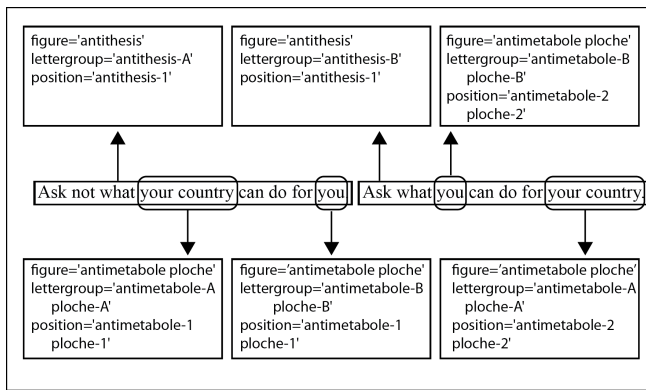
figure='antithesis'
lettergroup='antithesis-A'
position='antithesis-1'

figure='antithesis'
lettergroup='antithesis-B'
position='antithesis-1'

figure='antimetabole ploche'
lettergroup='antimetabole-B
ploche-B'
position='antimetabole-2
ploche-2'

Ask not what your country can do for you Ask what you can do for your country.

figure='antimetabole ploche'
lettergroup='antimetabole-A
ploche-A'
position='antimetabole-1
ploche-1'

figure='antimetabole ploche'
lettergroup='antimetabole-B
ploche-B'
position='antimetabole-1
ploche-1'

figure='antimetabole ploche'
lettergroup='antimetabole-A
ploche-A'
position='antimetabole-2
ploche-2'